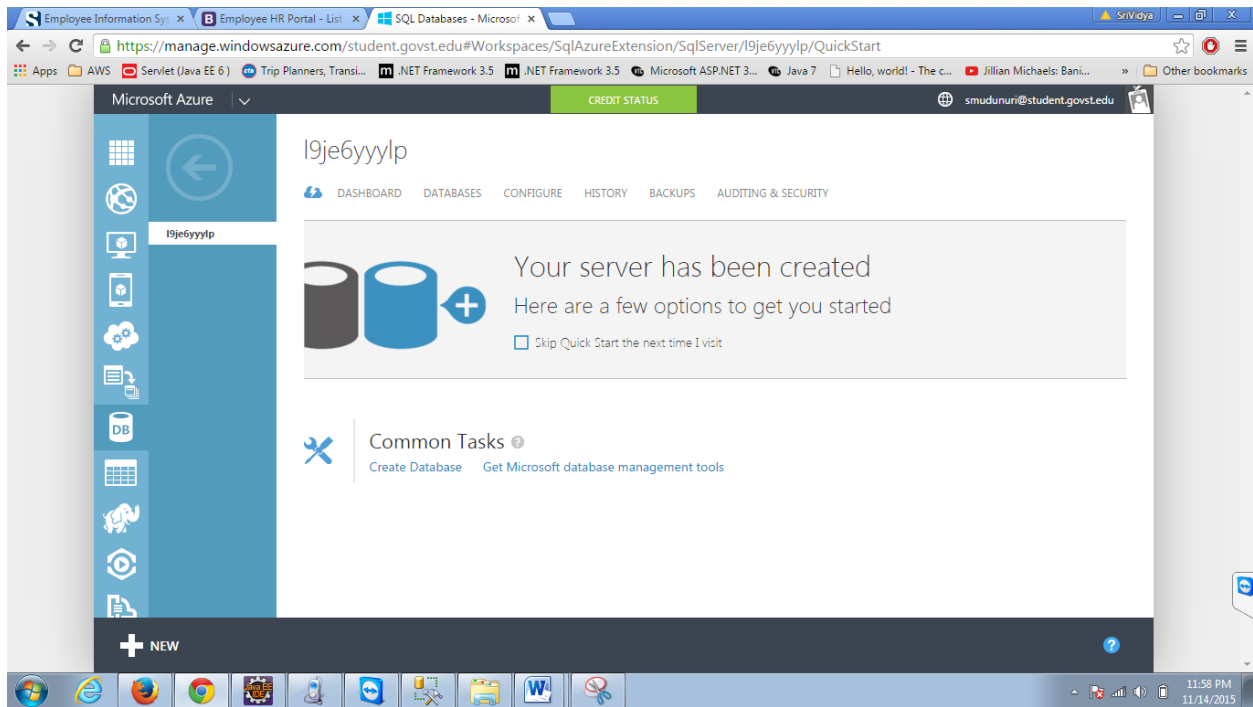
Employee Information Sys ×
Employee HR Portal - List ×
SQL Databases - Microsof ×
SriVidya

https://manage.windowsazure.com/student.govst.edu#Workspaces/SqlAzureExtension/SqlServer/l9je6yyylp/QuickStart

Apps AWS Servlet (Java EE 6) Trip Planners, Transi... .NET Framework 3.5 .NET Framework 3.5 Microsoft ASP.NET 3... Java 7 Hello, world! - The c... Jillian Michaels: Bani... » Other bookmarks

Microsoft Azure
CREDIT STATUS
smudunuri@student.govst.edu

l9je6yyylp

l9je6yyylp

DASHBOARD DATABASES CONFIGURE HISTORY BACKUPS AUDITING & SECURITY

Your server has been created
Here are a few options to get you started
Skip Quick Start the next time I visit

Common Tasks
Create Database Get Microsoft database management tools

DB

NEW

11:58 PM
11/14/2015